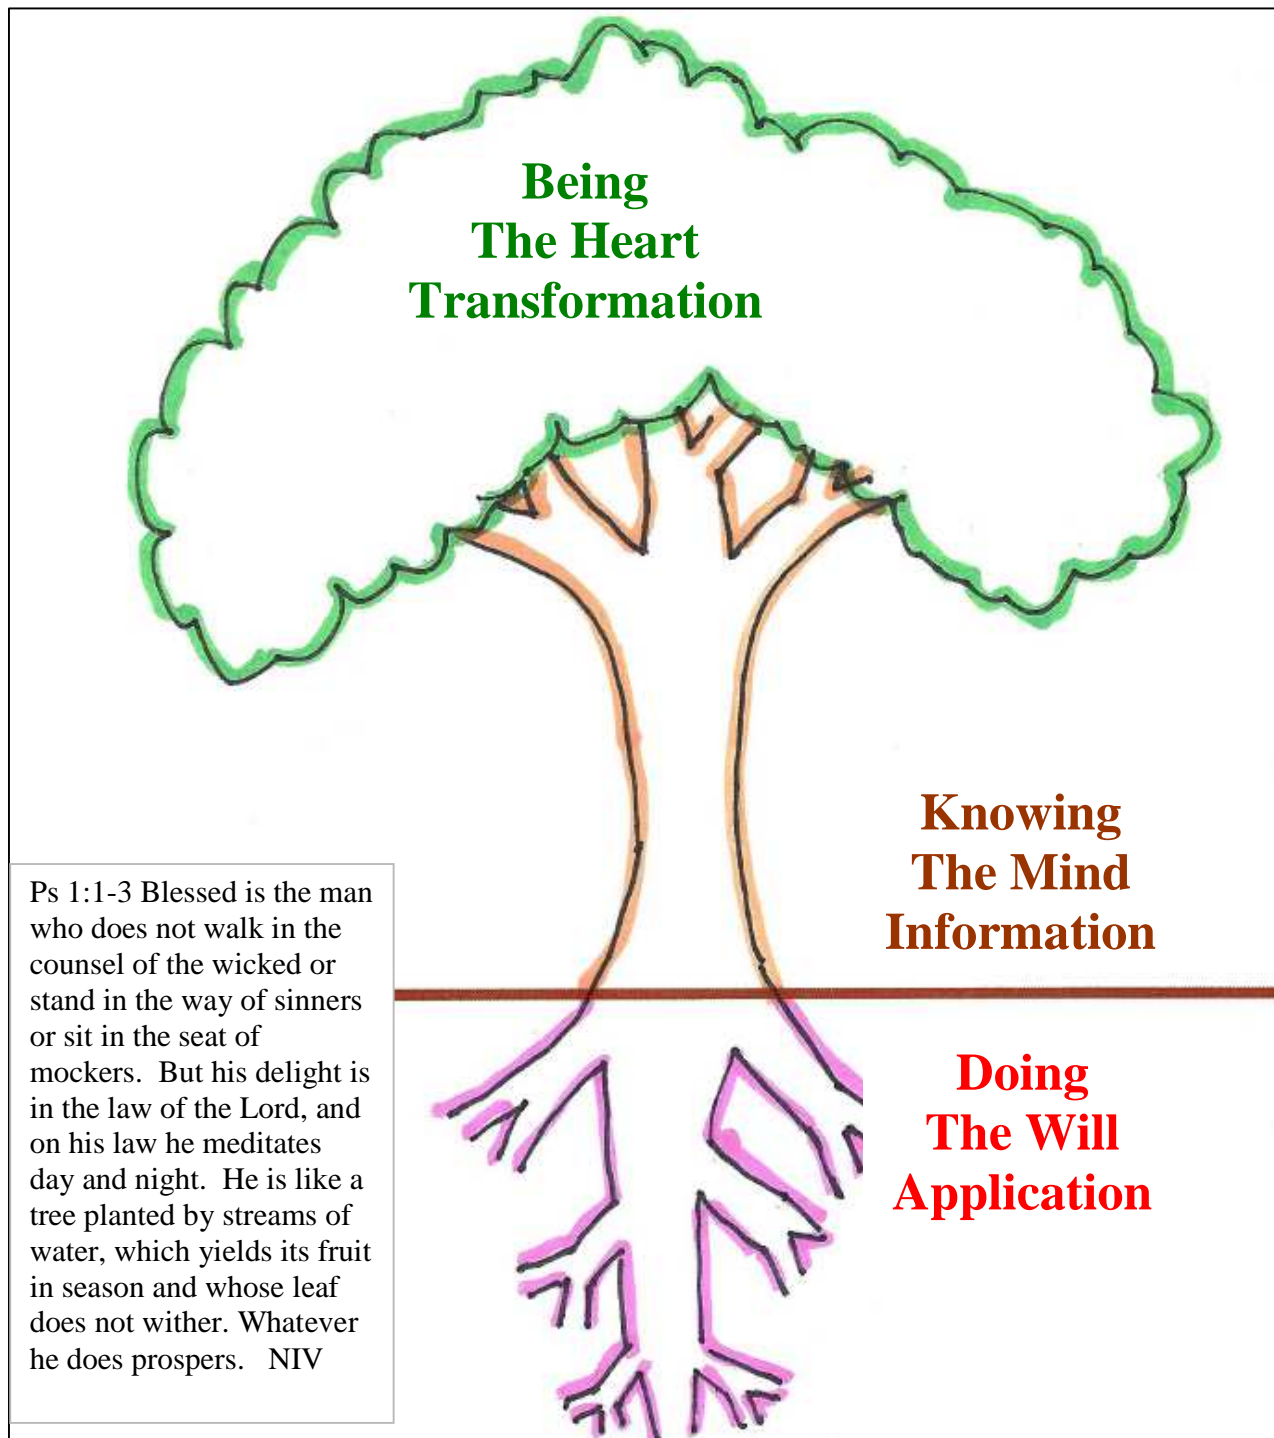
Being
The Heart
Transformation

Knowing
The Mind
Information

Ps 1:1-3 Blessed is the man who does not walk in the counsel of the wicked or stand in the way of sinners or sit in the seat of mockers. But his delight is in the law of the Lord, and on his law he meditates day and night. He is like a tree planted by streams of water, which yields its fruit in season and whose leaf does not wither. Whatever he does prospers. NIV

Doing
The Will
Application